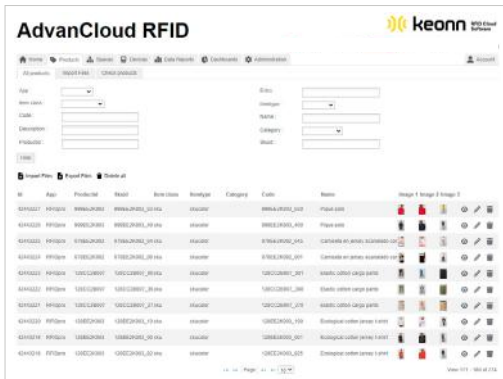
AdvanCloud RFID

keonn RFID Cloud Software

Home | Products | Scenes | Devices | Data Reports | Dashboards | Administration | Account

All products | Import Files | Check products

Type: | Entry:
Item class: | Analyser:
Code: | Name:
Description: | Category:
ProductId: | Model:

Load

Import Files | Export Files | Delete all

| Id | App | ProductId | Model | Item class | Analyser | Category | Code | Name | Image 1 | Image 2 | Image 3 |
|---|---|---|---|---|---|---|---|---|---|---|---|
| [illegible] | RFIDpro | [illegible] | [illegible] | | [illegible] | | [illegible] | Frique astri | | | |
| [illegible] | RFIDpro | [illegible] | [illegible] | | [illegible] | | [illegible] | Frique astri | | | |
| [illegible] | RFIDpro | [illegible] | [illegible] | | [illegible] | | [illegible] | Camiseta en jersey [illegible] | | | |
| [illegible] | RFIDpro | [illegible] | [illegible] | | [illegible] | | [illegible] | Camiseta en jersey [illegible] | | | |
| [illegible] | RFIDpro | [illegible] | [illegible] | | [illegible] | | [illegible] | Elastic cotton cargo pants | | | |
| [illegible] | RFIDpro | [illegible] | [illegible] | | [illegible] | | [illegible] | Elastic cotton cargo pants | | | |
| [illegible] | RFIDpro | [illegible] | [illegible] | | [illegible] | | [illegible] | Elastic cotton cargo pants | | | |
| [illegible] | RFIDpro | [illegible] | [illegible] | | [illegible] | | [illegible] | Ecological cotton jersey t-shirt | | | |
| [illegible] | RFIDpro | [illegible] | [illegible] | | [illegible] | | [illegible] | Ecological cotton jersey t-shirt | | | |
| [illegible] | RFIDpro | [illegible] | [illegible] | | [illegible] | | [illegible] | Ecological cotton jersey t-shirt | | | |

Page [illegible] of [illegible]

View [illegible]